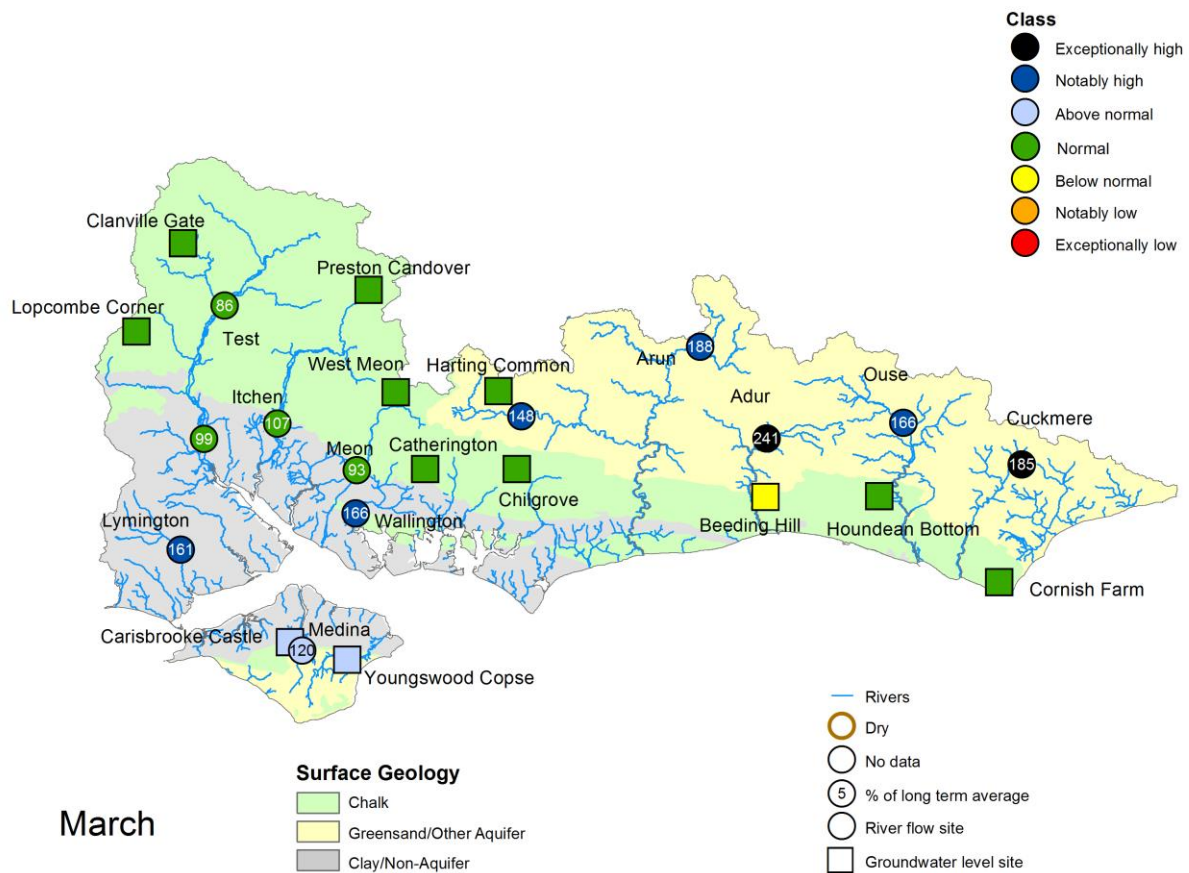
Class
Exceptionally high
Notably high
Above normal
Normal
Below normal
Notably low
Exceptionally low

Clanville Gate
Preston Candover
86
Lopcombe Corner
Test
West Meon
Harting Common
Arun
188
Adur
Ouse
Itchen
107
148
241
166
Cuckmere
99
Meon
Catherington
93
185
Chilgrove
166
Wallington
Beeding Hill
Houndean Bottom
Lymington
161
Cornish Farm
Carisbrooke Castle
Medina
120
Youngswood Copse

Rivers
Dry
No data
5
% of long term average
River flow site
Groundwater level site

Surface Geology
Chalk
Greensand/Other Aquifer
Clay/Non-Aquifer

March